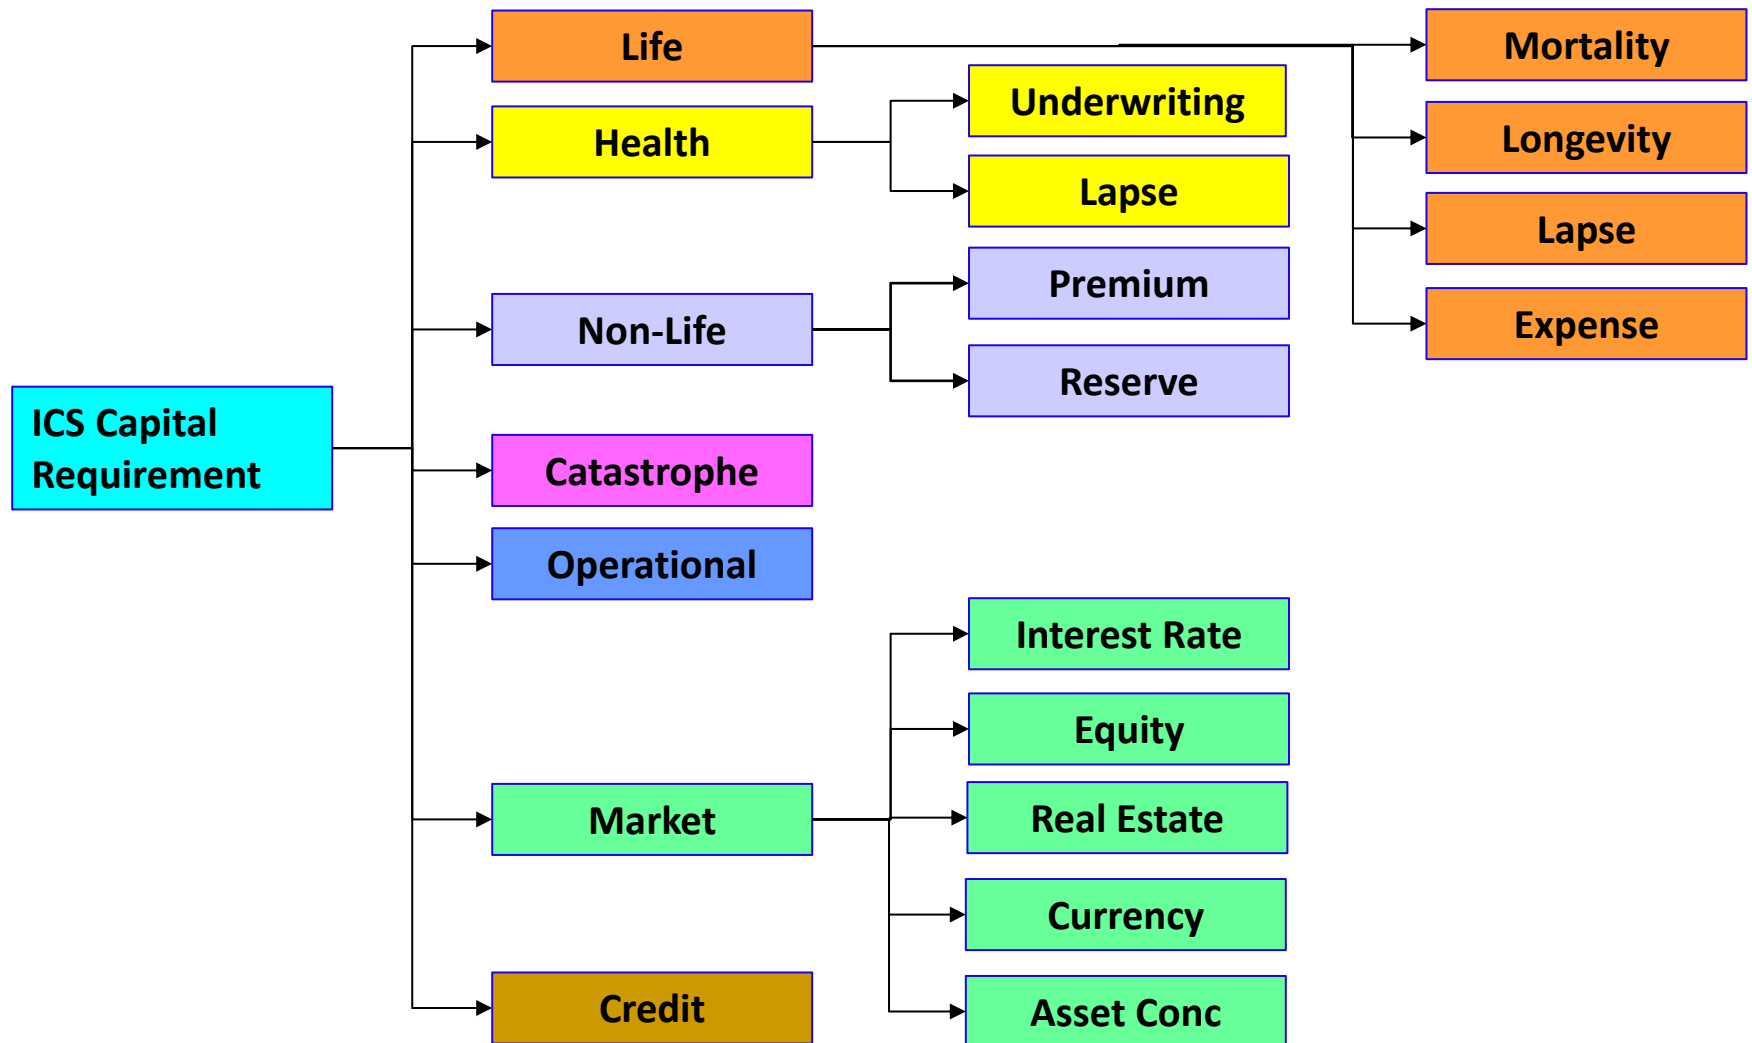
ICS Capital Requirement

Life

Health

Non-Life

Catastrophe

Operational

Market

Credit

Underwriting

Lapse

Premium

Reserve

Interest Rate

Equity

Real Estate

Currency

Asset Conc

Mortality

Longevity

Lapse

Expense